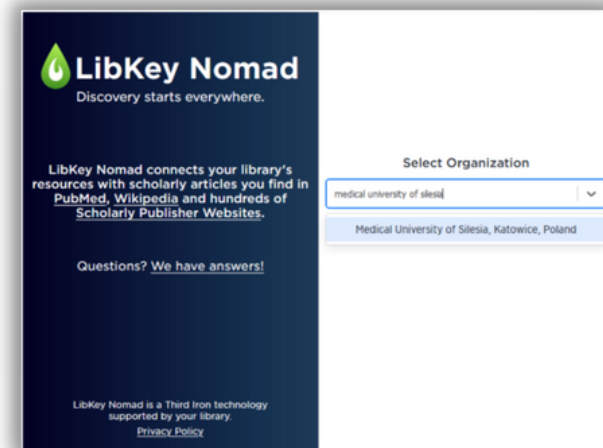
LibKey Nomad
Discovery starts everywhere.

LibKey Nomad connects your library's resources with scholarly articles you find in PubMed, Wikipedia and hundreds of Scholarly Publisher Websites.

Questions? We have answers!

LibKey Nomad is a Third Iron technology supported by your library.
Privacy Policy

Select Organization

medical university of silesia

Medical University of Silesia, Katowice, Poland